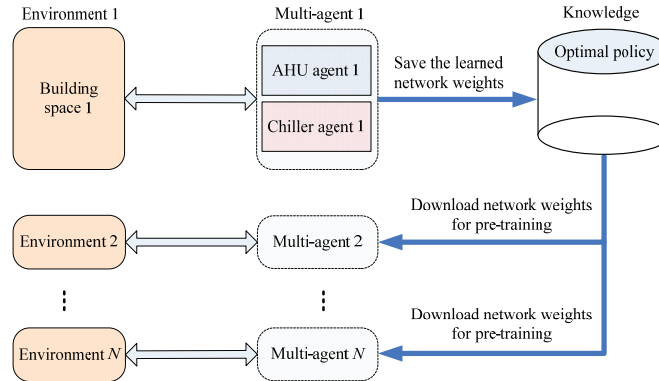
Environment 1

Building space 1

Multi-agent 1

AHU agent 1

Chiller agent 1

Save the learned network weights

Knowledge

Optimal policy

Download network weights for pre-training

Environment 2

Multi-agent 2

⋮

⋮

Download network weights for pre-training

Environment $N$

Multi-agent $N$